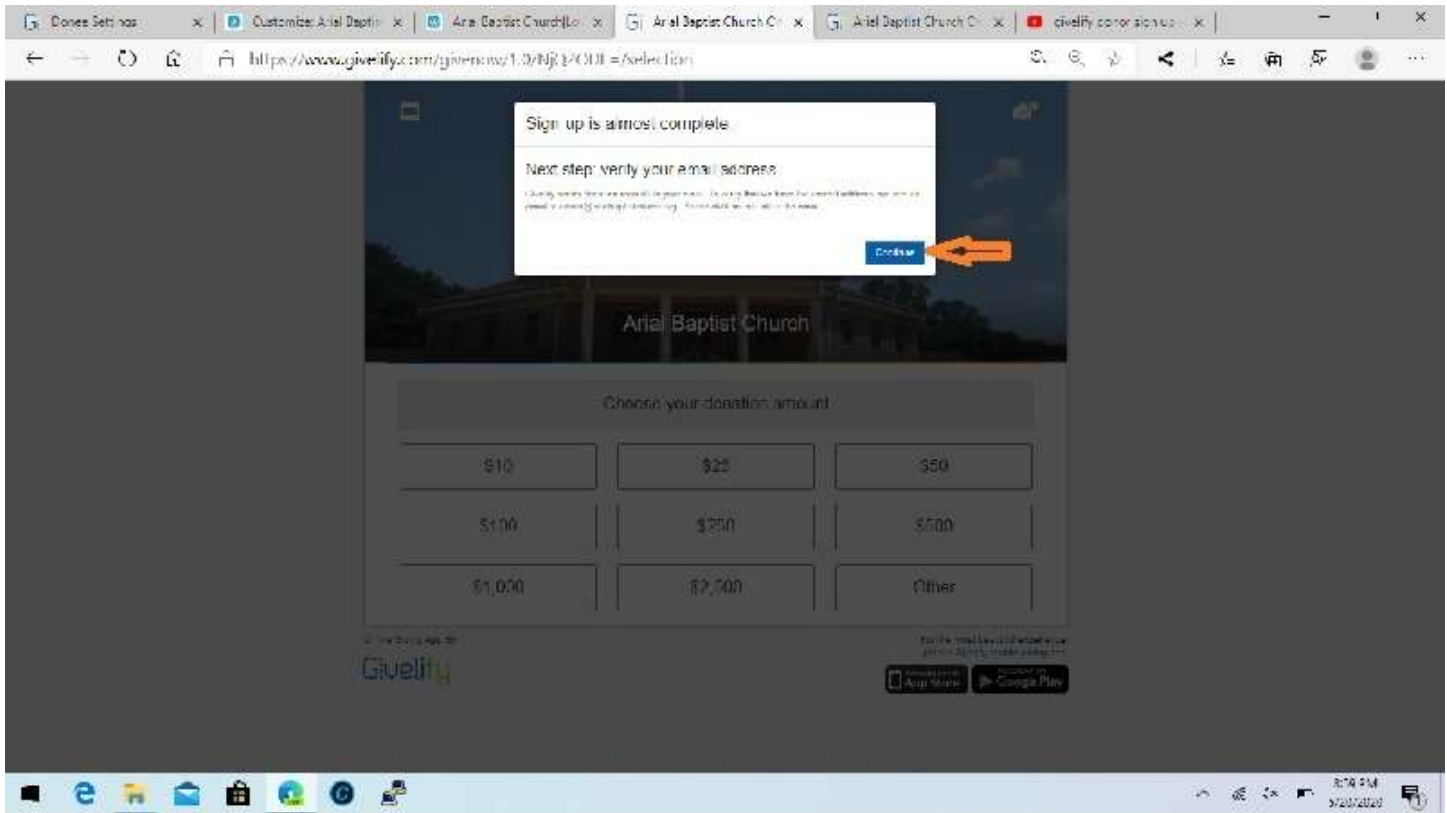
Donee Settings ×
Customize: Arial Baptis ×
Arial Baptist Church|Lo ×
Arial Baptist Church Ch ×
Arial Baptist Church Ch ×
givelify donor sign up ×

https://www.givelify.com/givenow/1.0/NjQ2ODE=/selection

Sign up is almost complete

Next step: verify your email address

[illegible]

Continue

Arial Baptist Church

Choose your donation amount

| $10 | $25 | $50 |
|---|---|---|
| $100 | $250 | $500 |
| $1,000 | $2,500 | Other |

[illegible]

Givelify

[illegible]

App Store

Google Play

8:29 PM
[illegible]